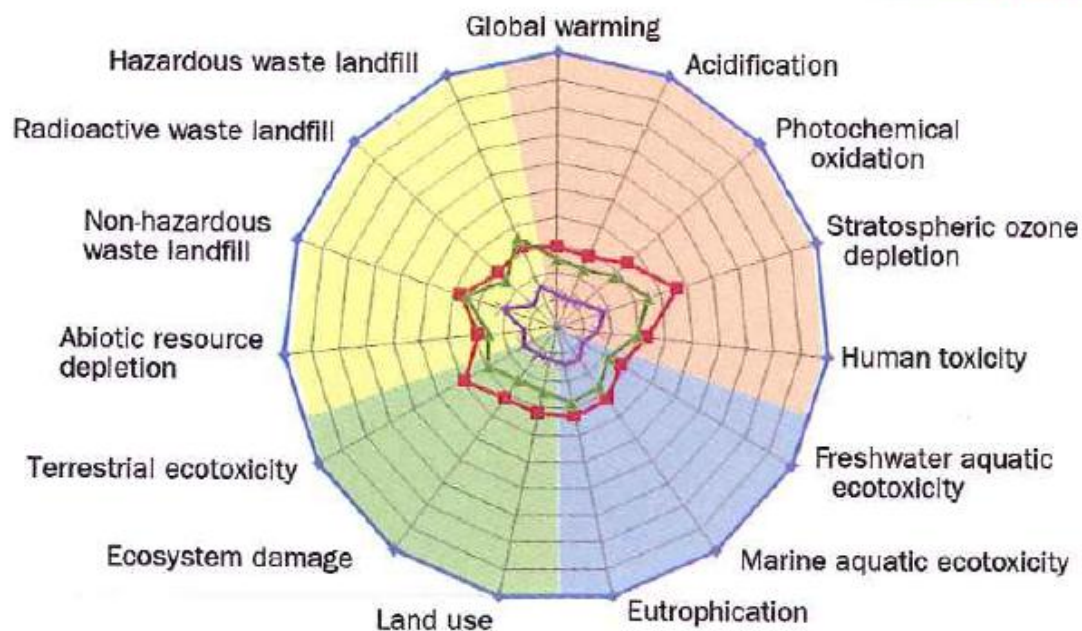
Global warming

Acidification

Photochemical oxidation

Stratospheric ozone depletion

Human toxicity

Freshwater aquatic ecotoxicity

Marine aquatic ecotoxicity

Eutrophication

Land use

Ecosystem damage

Terrestrial ecotoxicity

Abiotic resource depletion

Non-hazardous waste landfill

Radioactive waste landfill

Hazardous waste landfill